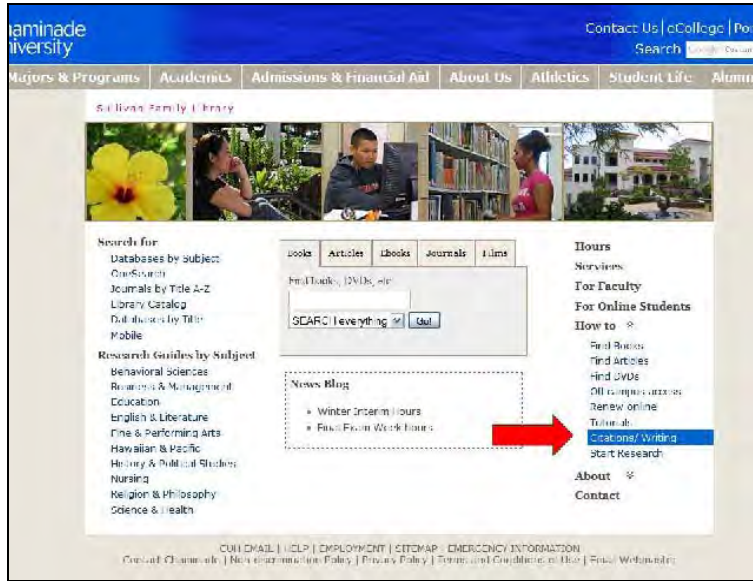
aminade
iversity

Contact Us | eCollege | Po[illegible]
Search

Majors & Programs | Academics | Admissions & Financial Aid | About Us | Athletics | Student Life | Alumn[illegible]

Sullivan Family Library

Search for
Databases by Subject
OneSearch
Journals by Title A-Z
Library Catalog
Databases by Title
Mobile
Research Guides by Subject
Behavioral Sciences
Business & Management
Education
English & Literature
Fine & Performing Arts
Hawaiian & Pacific
History & Political Studies
Nursing
Religion & Philosophy
Science & Health

| Books | Articles | Ebooks | Journals | Films |
|---|---|---|---|---|

Find books, DVDs, etc
SEARCH everything
Go!

News Blog
• Winter Interim Hours
• Final Exam Week hours

Hours
Services
For Faculty
For Online Students
How to
Find Books
Find Articles
Find DVDs
Off campus access
Renew online
Tutorials
Citations/ Writing
Start Research
About
Contact

CUH EMAIL | HELP | EMPLOYMENT | SITEMAP | EMERGENCY INFORMATION
Contact Chaminade | Non-discrimination Policy | Privacy Policy | Terms and Conditions of Use | Email Webmaster